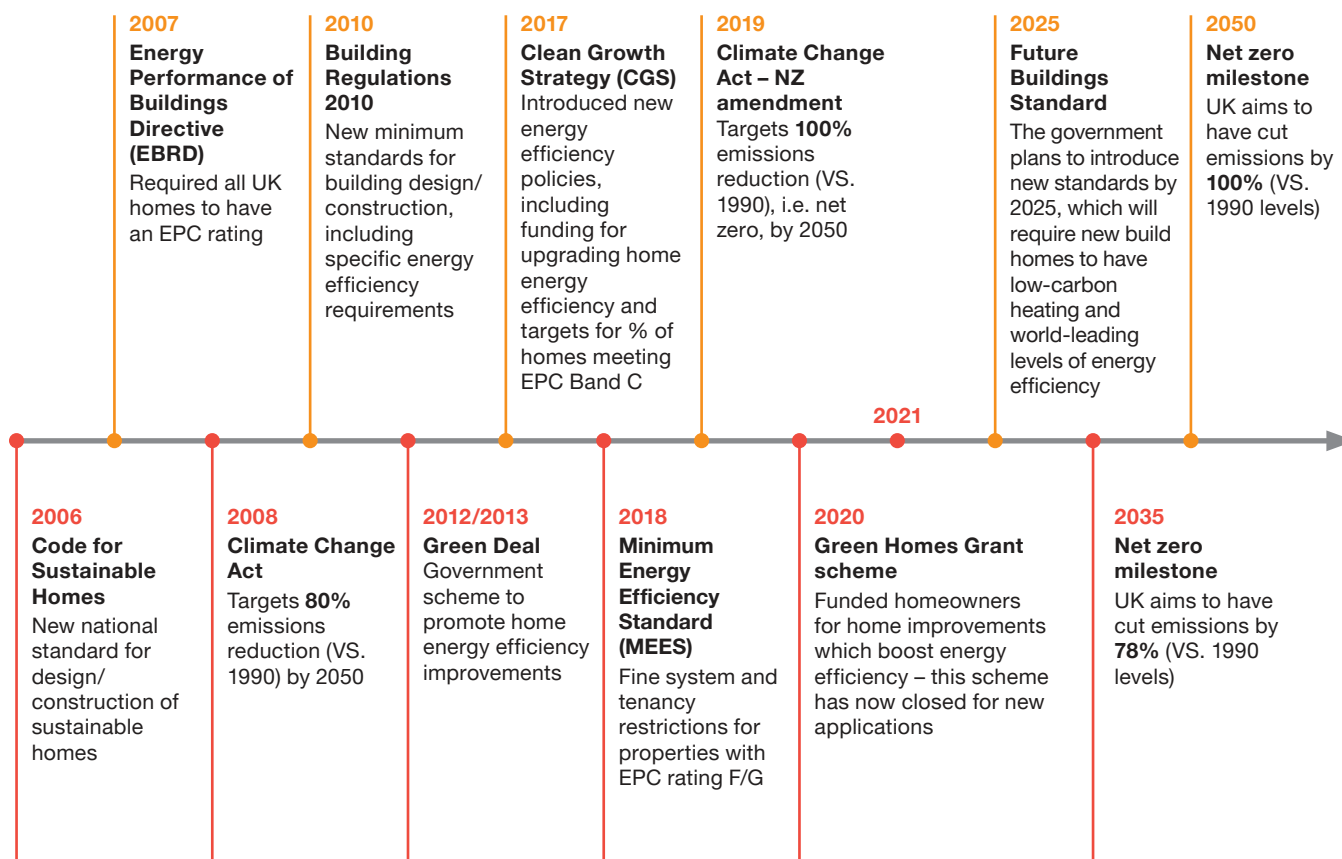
2007
Energy Performance of Buildings Directive (EBRD)
Required all UK homes to have an EPC rating

2010
Building Regulations 2010
New minimum standards for building design/construction, including specific energy efficiency requirements

2017
Clean Growth Strategy (CGS)
Introduced new energy efficiency policies, including funding for upgrading home energy efficiency and targets for % of homes meeting EPC Band C

2019
Climate Change Act – NZ amendment
Targets **100%** emissions reduction (VS. 1990), i.e. net zero, by 2050

2025
Future Buildings Standard
The government plans to introduce new standards by 2025, which will require new build homes to have low-carbon heating and world-leading levels of energy efficiency

2050
Net zero milestone
UK aims to have cut emissions by **100%** (VS. 1990 levels)

2021

2006
Code for Sustainable Homes
New national standard for design/construction of sustainable homes

2008
Climate Change Act
Targets **80%** emissions reduction (VS. 1990) by 2050

2012/2013
Green Deal
Government scheme to promote home energy efficiency improvements

2018
Minimum Energy Efficiency Standard (MEES)
Fine system and tenancy restrictions for properties with EPC rating F/G

2020
Green Homes Grant scheme
Funded homeowners for home improvements which boost energy efficiency – this scheme has now closed for new applications

2035
Net zero milestone
UK aims to have cut emissions by **78%** (VS. 1990 levels)